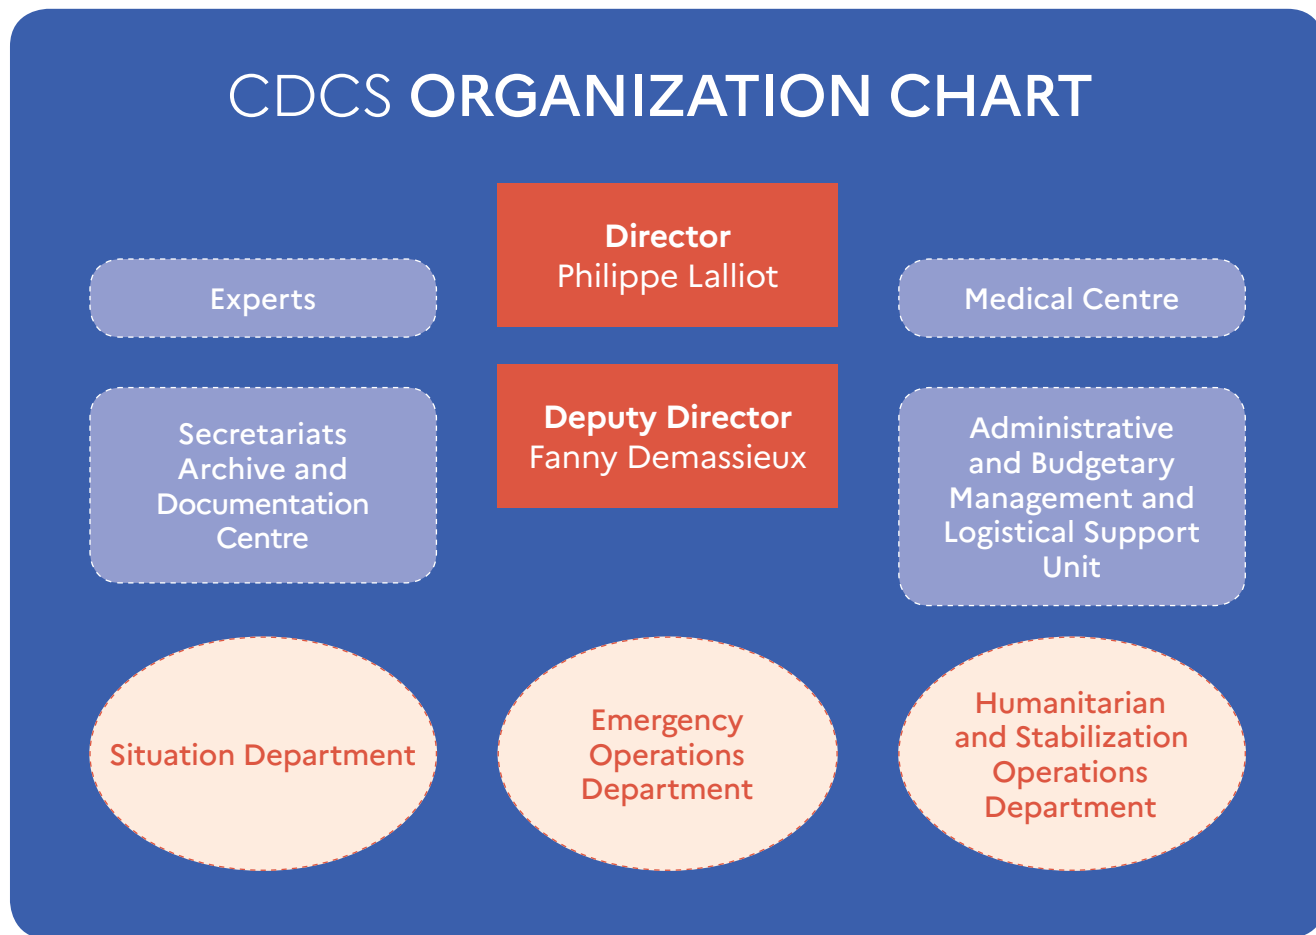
CDCS ORGANIZATION CHART

Experts

Director
Philippe Lalliot

Medical Centre

Secretariats Archive and Documentation Centre

Deputy Director
Fanny Demassieux

Administrative and Budgetary Management and Logistical Support Unit

Situation Department

Emergency Operations Department

Humanitarian and Stabilization Operations Department